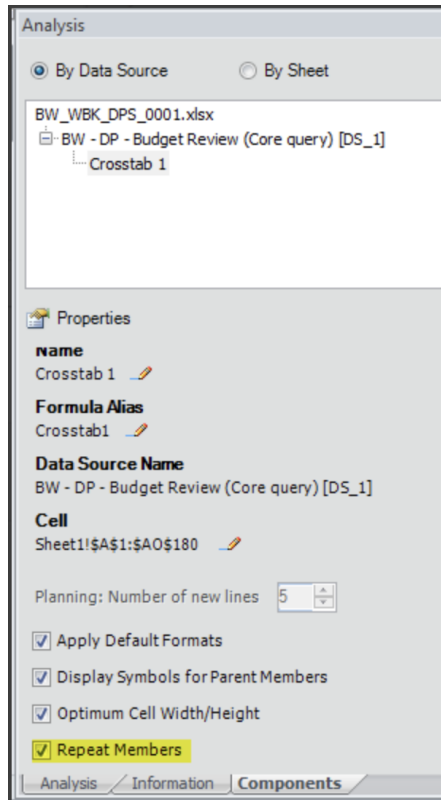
Analysis

By Data Source

By Sheet

BW_WBK_DPS_0001.xlsx

BW - DP - Budget Review (Core query) [DS_1]

Crosstab 1

Properties

Name

Crosstab 1

Formula Alias

Crosstab1

Data Source Name

BW - DP - Budget Review (Core query) [DS_1]

Cell

Sheet1!$A$1:$AO$180

Planning: Number of new lines 5

Apply Default Formats

Display Symbols for Parent Members

Optimum Cell Width/Height

Repeat Members

Analysis Information Components